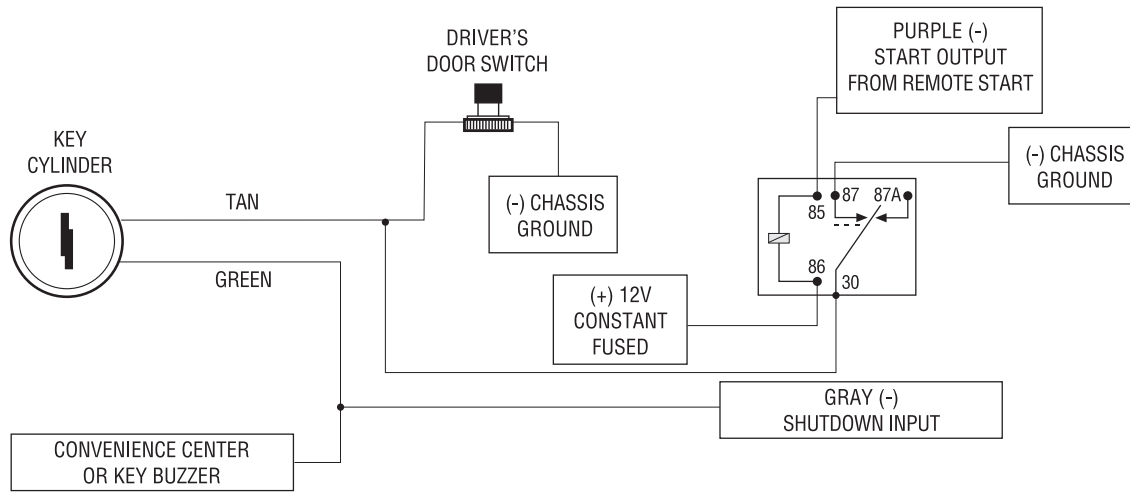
DRIVER'S DOOR SWITCH

PURPLE (-) START OUTPUT FROM REMOTE START

KEY CYLINDER

TAN

(-) CHASSIS GROUND

87

87A

85

(-) CHASSIS GROUND

86

30

GREEN

(+) 12V CONSTANT FUSED

GRAY (-) SHUTDOWN INPUT

CONVENIENCE CENTER OR KEY BUZZER